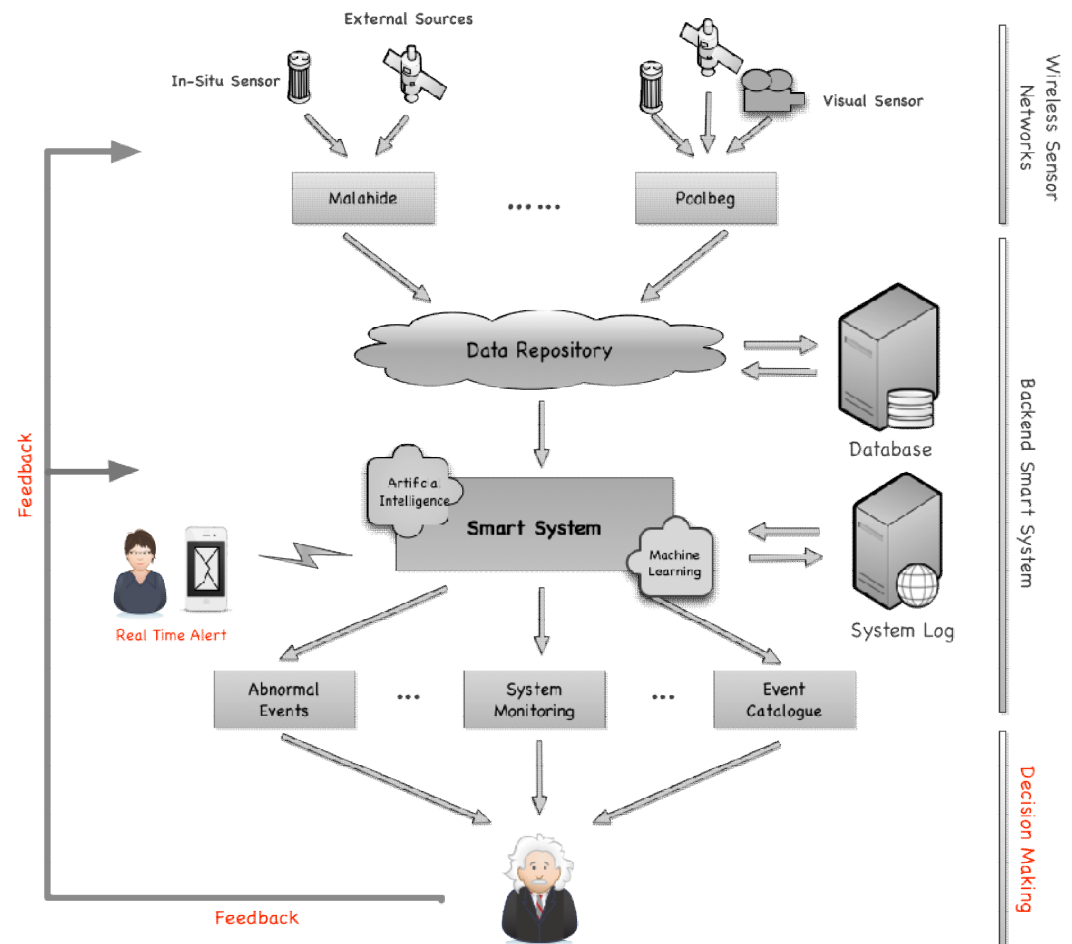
External Sources

In-Situ Sensor

Visual Sensor

Wireless Sensor Networks

Malahide

.......

Poolbeg

Data Repository

Database

Backend Smart System

Feedback

Artificial Intelligence

Smart System

Machine Learning

Real Time Alert

System Log

Abnormal Events

...

System Monitoring

...

Event Catalogue

Decision Making

Feedback